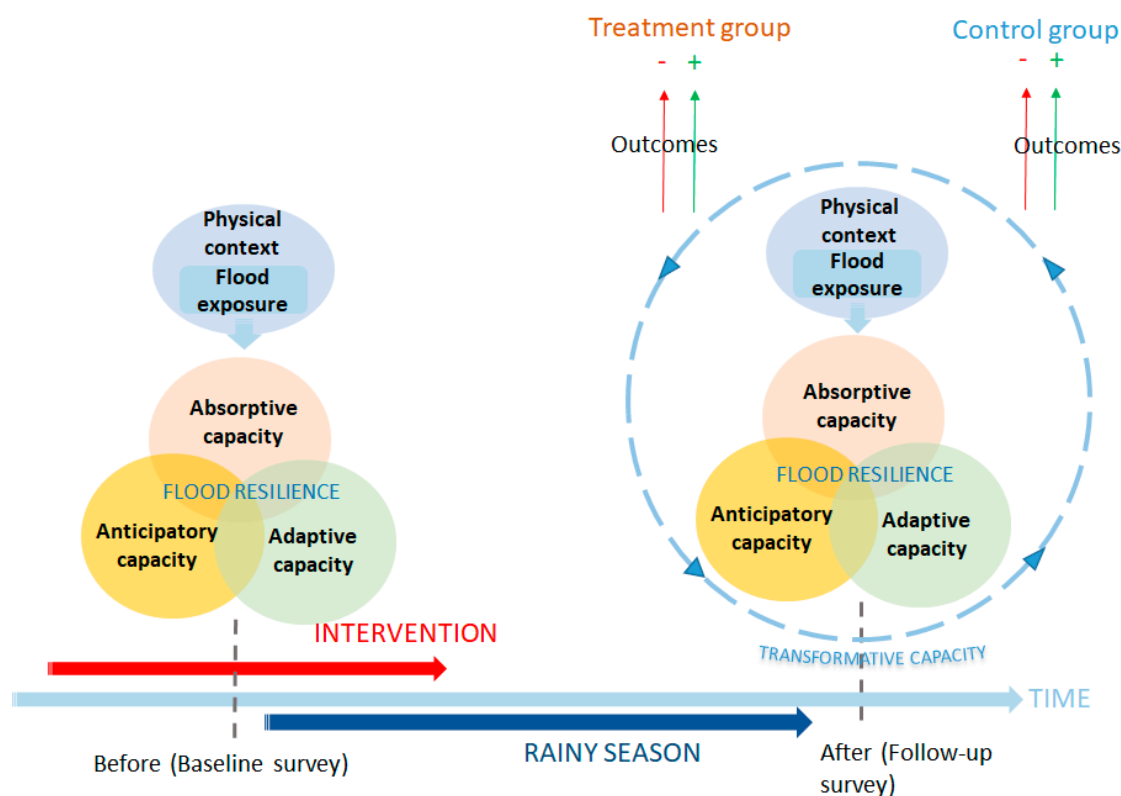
Treatment group

- +

Outcomes

Control group

- +

Outcomes

Physical context
Flood exposure

Absorptive capacity

FLOOD RESILIENCE

Anticipatory capacity

Adaptive capacity

Physical context
Flood exposure

Absorptive capacity

FLOOD RESILIENCE

Anticipatory capacity

Adaptive capacity

TRANSFORMATIVE CAPACITY

INTERVENTION

TIME

RAINY SEASON

Before (Baseline survey)

After (Follow-up survey)